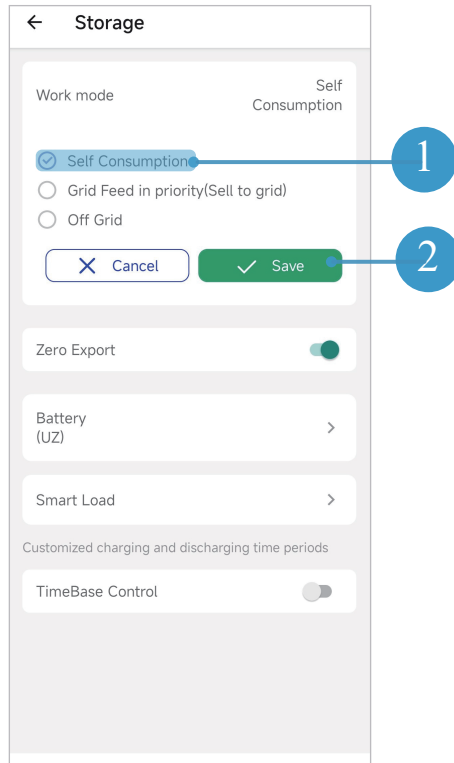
← Storage

Work mode

Self Consumption

Self Consumption

Grid Feed in priority(Sell to grid)

Off Grid

Cancel

Save

1

2

Zero Export

Battery
(UZ)

Smart Load

Customized charging and discharging time periods

TimeBase Control